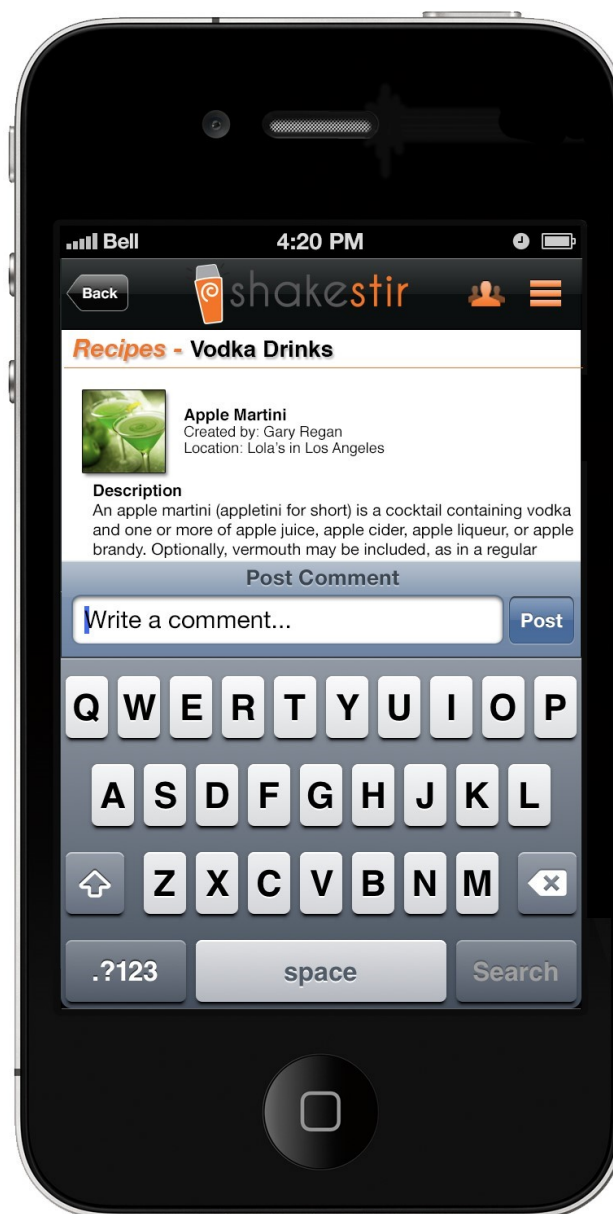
Bell 4:20 PM

Back shakestir

Recipes - Vodka Drinks

Apple Martini
Created by: Gary Regan
Location: Lola's in Los Angeles

Description
An apple martini (appletini for short) is a cocktail containing vodka and one or more of apple juice, apple cider, apple liqueur, or apple brandy. Optionally, vermouth may be included, as in a regular

Post Comment

Write a comment...

Post

Q W E R T Y U I O P
A S D F G H J K L
Z X C V B N M

.?123 space Search